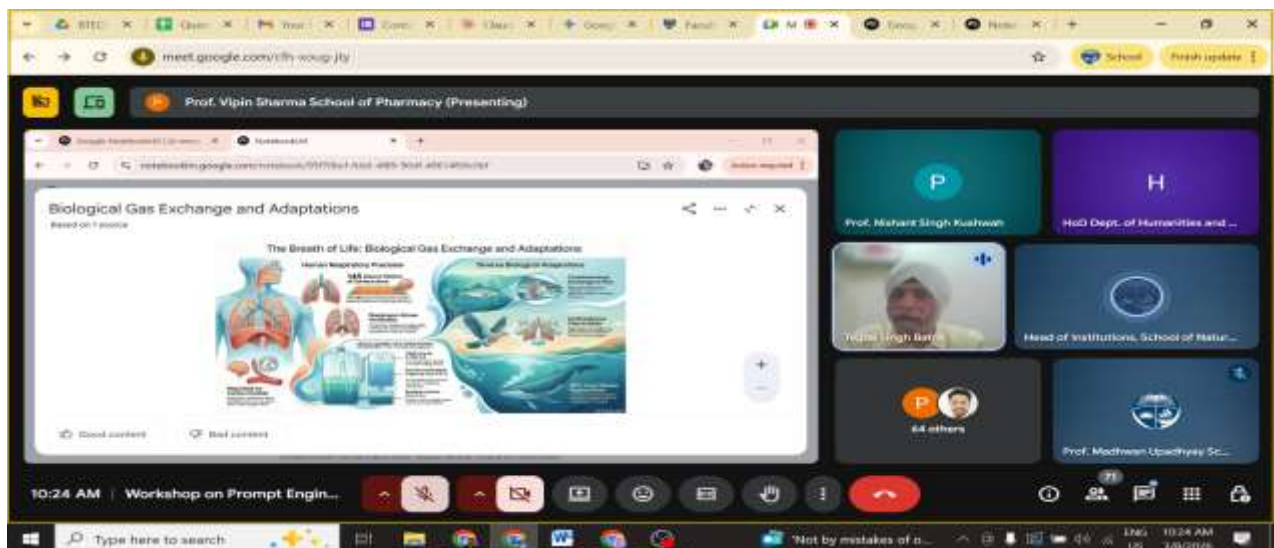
meet.google.com/cfh-woug-jty

School

Finish update

Prof. Vipin Sharma School of Pharmacy (Presenting)

notebooklm.google.com/notebook/

Biological Gas Exchange and Adaptations

Based on 1 source

The Breath of Life: Biological Gas Exchange and Adaptations

Human Respiratory Process

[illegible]

Good content

Bad content

P

Prof. Nishant Singh Kushwah

H

HoD Dept. of Humanities and ...

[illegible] Singh Batra

Head of Institutions, School of Natur...

P

64 others

Prof. Madhwan Upadhyay Sc...

10:24 AM | Workshop on Prompt Engin...

71

Type here to search

'Not by mistakes of o...

ENG US

10:24 AM